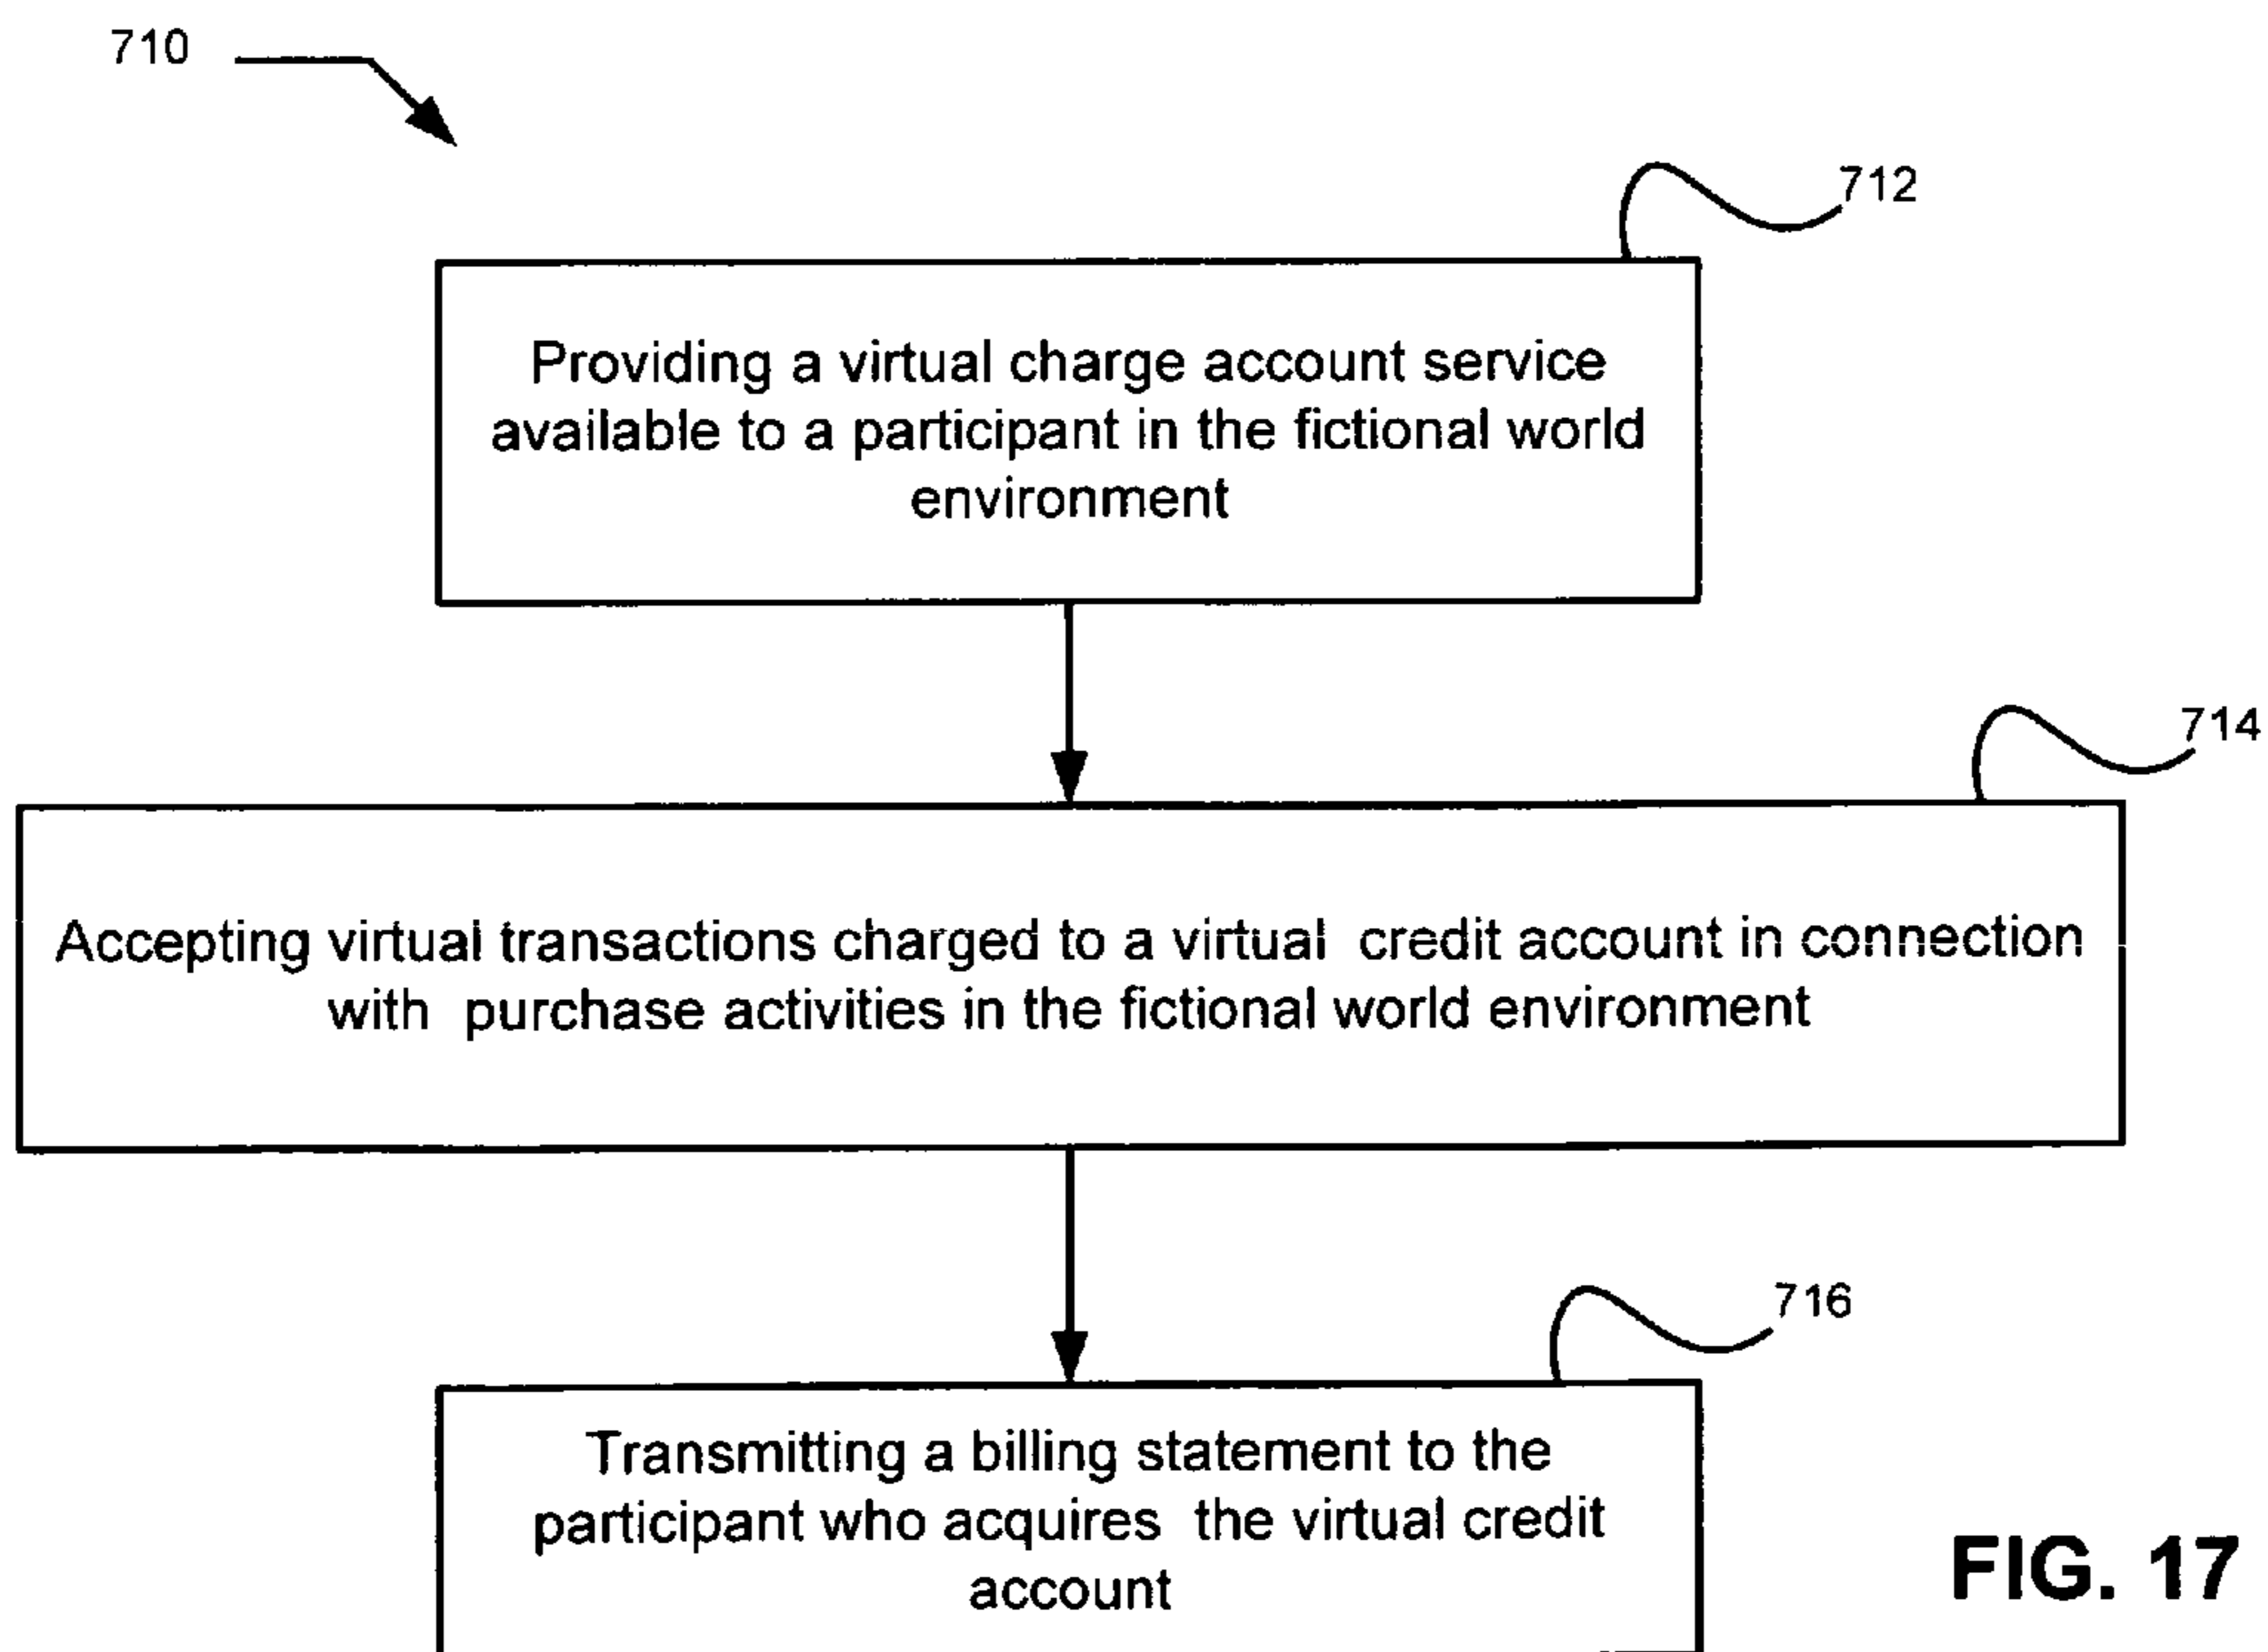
710

712

Providing a virtual charge account service available to a participant in the fictional world environment

714

Accepting virtual transactions charged to a virtual credit account in connection with purchase activities in the fictional world environment

716

Transmitting a billing statement to the participant who acquires the virtual credit account

FIG. 17